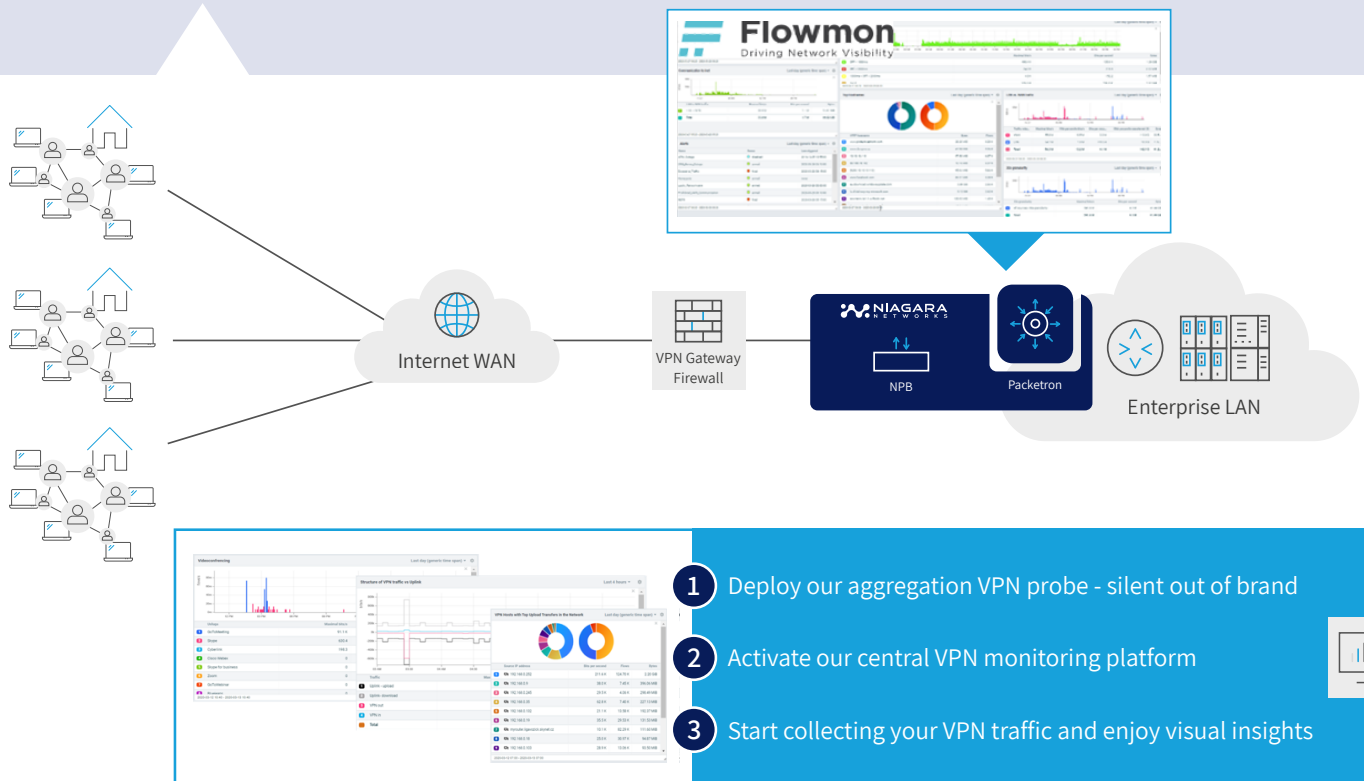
Flowmon
Driving Network Visibility

Internet WAN

VPN Gateway
Firewall

NIAGARA
NETWORKS

NPB

Packetron

Enterprise LAN

Videoconferencing

Structure of VPN traffic vs Uplink

VPN Hosts with Top Upload Transfers in the Network

1 Deploy our aggregation VPN probe - silent out of brand

2 Activate our central VPN monitoring platform

3 Start collecting your VPN traffic and enjoy visual insights